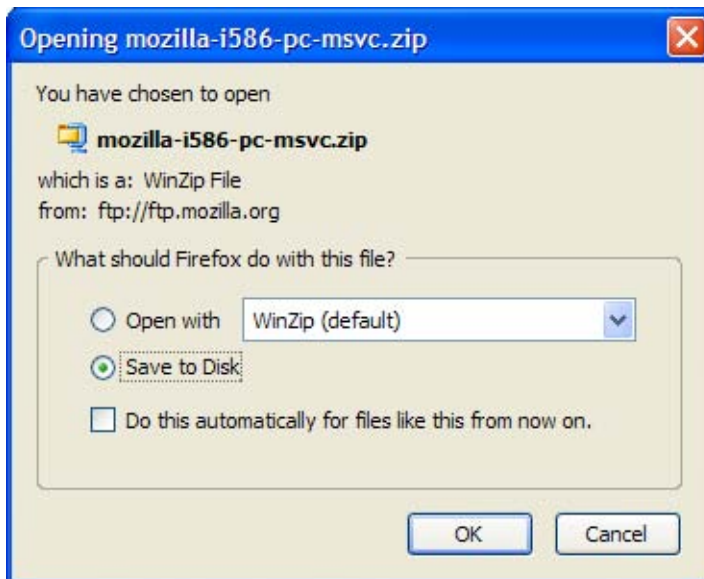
Opening mozilla-i586-pc-msvc.zip

You have chosen to open

mozilla-i586-pc-msvc.zip

which is a: WinZip File
from: ftp://ftp.mozilla.org

What should Firefox do with this file?

Open with WinZip (default)

Save to Disk

Do this automatically for files like this from now on.

OK Cancel